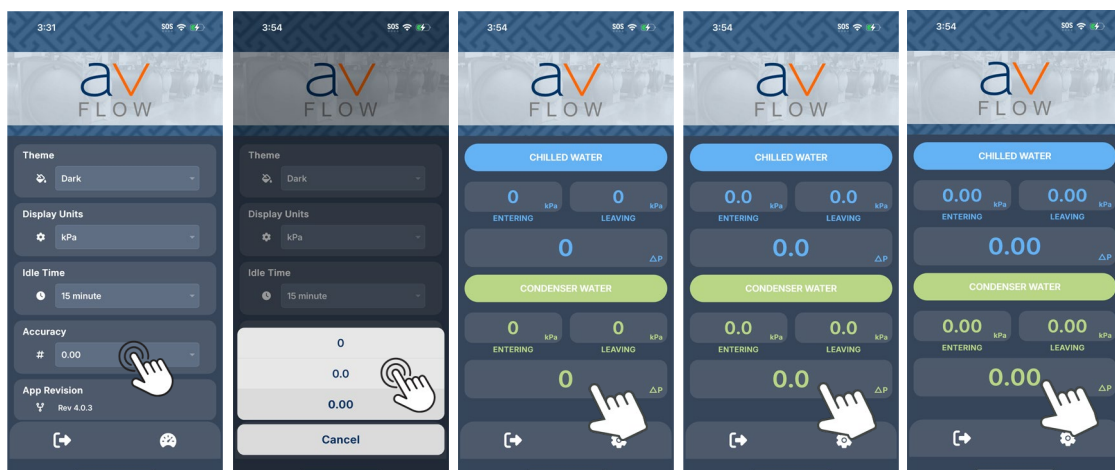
3:31 SOS

av FLOW

Theme
Dark

Display Units
kPa

Idle Time
15 minute

Accuracy
# 0.00

App Revision
Rev 4.0.3

3:54 SOS

av FLOW

Theme
Dark

Display Units
kPa

Idle Time
15 minute

0
0.0
0.00

Cancel

3:54 SOS

av FLOW

CHILLED WATER

0 kPa
ENTERING

0 kPa
LEAVING

0
△P

CONDENSER WATER

0 kPa
ENTERING

0 kPa
LEAVING

0
△P

3:54 SOS

av FLOW

CHILLED WATER

0.0 kPa
ENTERING

0.0 kPa
LEAVING

0.0
△P

CONDENSER WATER

0.0 kPa
ENTERING

0.0 kPa
LEAVING

0.0
△P

3:54 SOS

av FLOW

CHILLED WATER

0.00 kPa
ENTERING

0.00 kPa
LEAVING

0.00
△P

CONDENSER WATER

0.00 kPa
ENTERING

0.00 kPa
LEAVING

0.00
△P